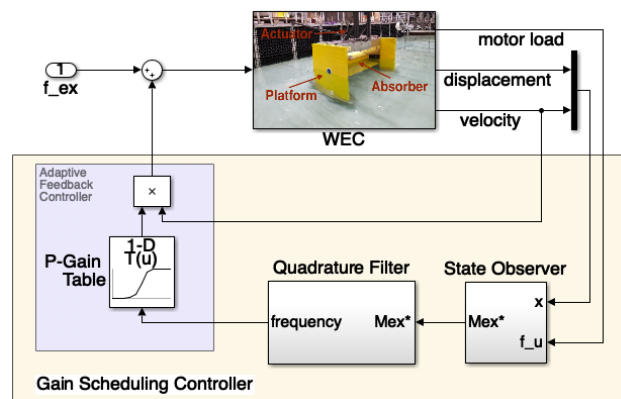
1
f_ex

Actuator
Platform
Absorber
WEC

motor load
displacement
velocity

Adaptive Feedback Controller

×

P-Gain Table

1-D T(u)

Quadrature Filter
frequency
Mex*

State Observer
Mex*
x
f_u

Gain Scheduling Controller